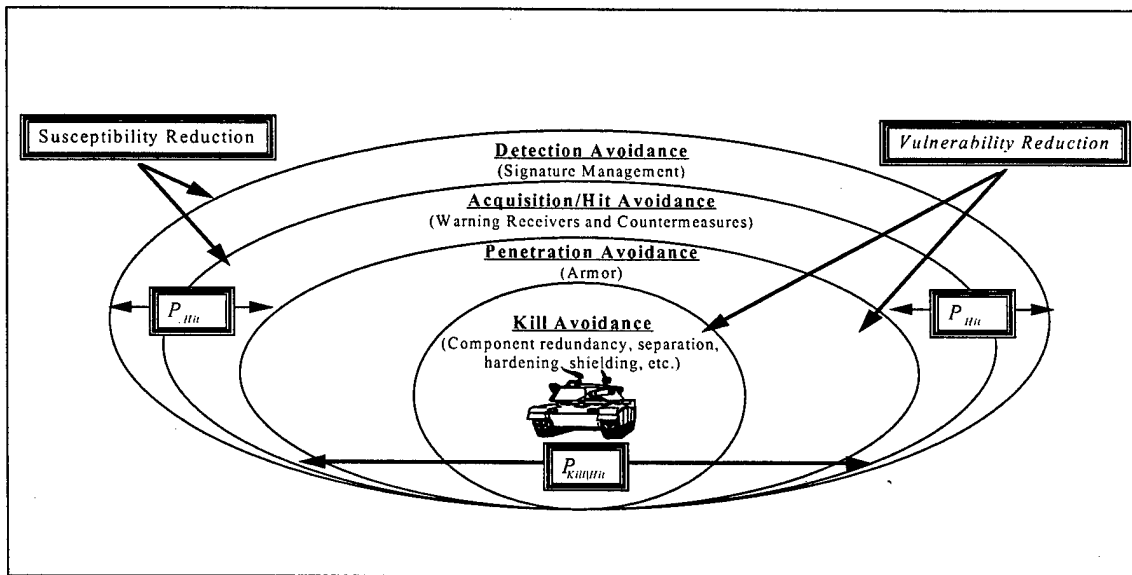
Susceptibility Reduction

Vulnerability Reduction

Detection Avoidance
(Signature Management)

Acquisition/Hit Avoidance
(Warning Receivers and Countermeasures)

Penetration Avoidance
(Armor)

$P_{Hit}$

Kill Avoidance
(Component redundancy, separation, hardening, shielding, etc.)

$P_{Hit}$

$P_{Kill|Hit}$